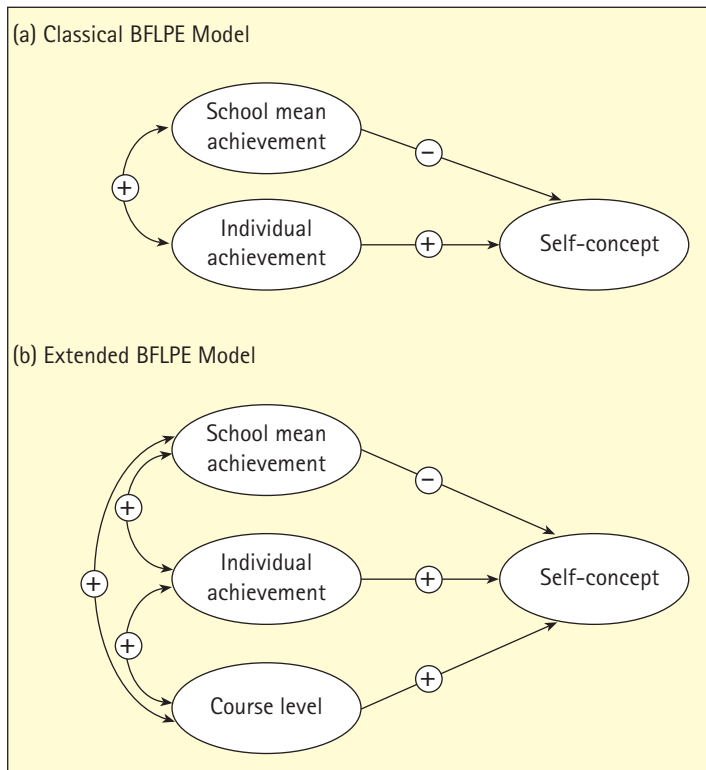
(a) Classical BFLPE Model

School mean achievement

+

−

Individual achievement

+

Self-concept

(b) Extended BFLPE Model

School mean achievement

+

−

+

Individual achievement

+

Self-concept

+

Course level

+